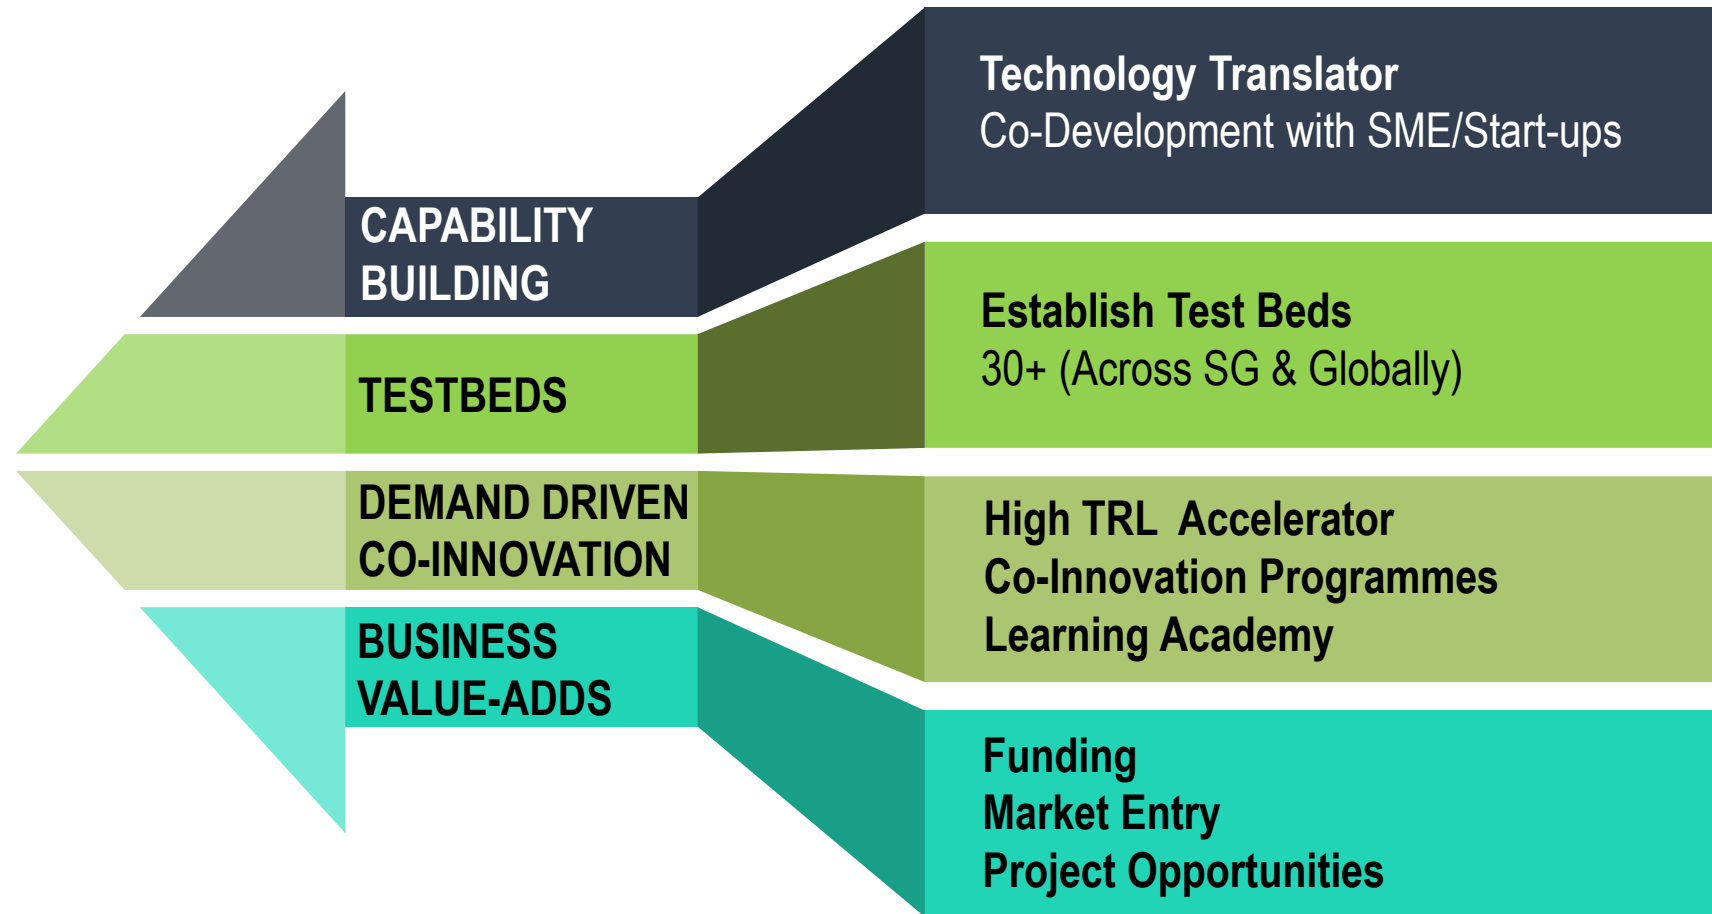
CAPABILITY BUILDING

Technology Translator
Co-Development with SME/Start-ups

TESTBEDS

Establish Test Beds
30+ (Across SG & Globally)

DEMAND DRIVEN CO-INNOVATION

High TRL Accelerator
Co-Innovation Programmes
Learning Academy

BUSINESS VALUE-ADDS

Funding
Market Entry
Project Opportunities